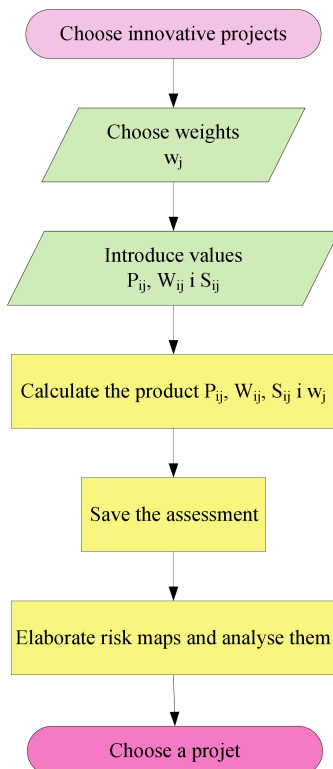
Choose innovative projects

Choose weights $w_j$

Introduce values $P_{ij}$, $W_{ij}$ i $S_{ij}$

Calculate the product $P_{ij}$, $W_{ij}$, $S_{ij}$ i $w_j$

Save the assessment

Elaborate risk maps and analyse them

Choose a projet